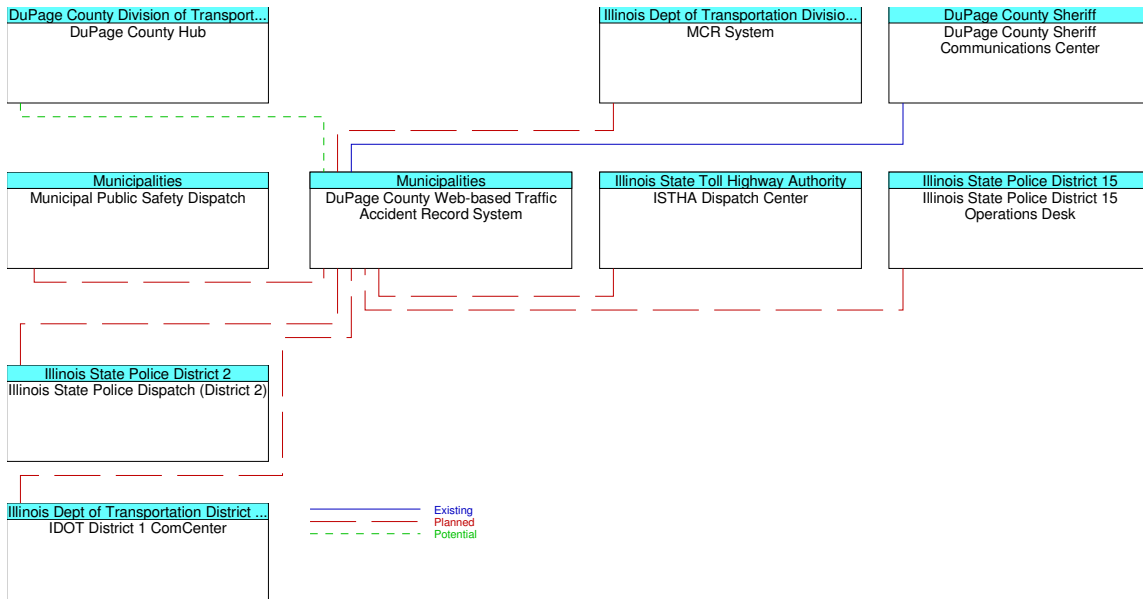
DuPage County Division of Transport...
DuPage County Hub

Illinois Dept of Transportation Divisio...
MCR System

DuPage County Sheriff
DuPage County Sheriff Communications Center

Municipalities
Municipal Public Safety Dispatch

Municipalities
DuPage County Web-based Traffic Accident Record System

Illinois State Toll Highway Authority
ISTHA Dispatch Center

Illinois State Police District 15
Illinois State Police District 15 Operations Desk

Illinois State Police District 2
Illinois State Police Dispatch (District 2)

Illinois Dept of Transportation District ...
IDOT District 1 ComCenter

Existing
Planned
Potential